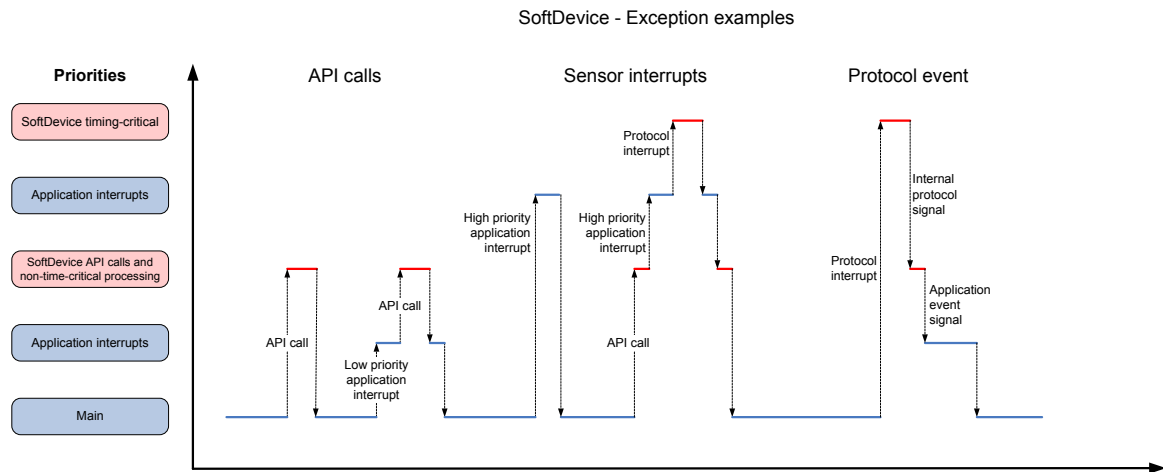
SoftDevice - Exception examples

Priorities

SoftDevice timing-critical

Application interrupts

SoftDevice API calls and non-time-critical processing

Application interrupts

Main

API calls

API call

API call

Low priority application interrupt

Sensor interrupts

High priority application interrupt

Protocol interrupt

High priority application interrupt

API call

Protocol event

Internal protocol signal

Protocol interrupt

Application event signal